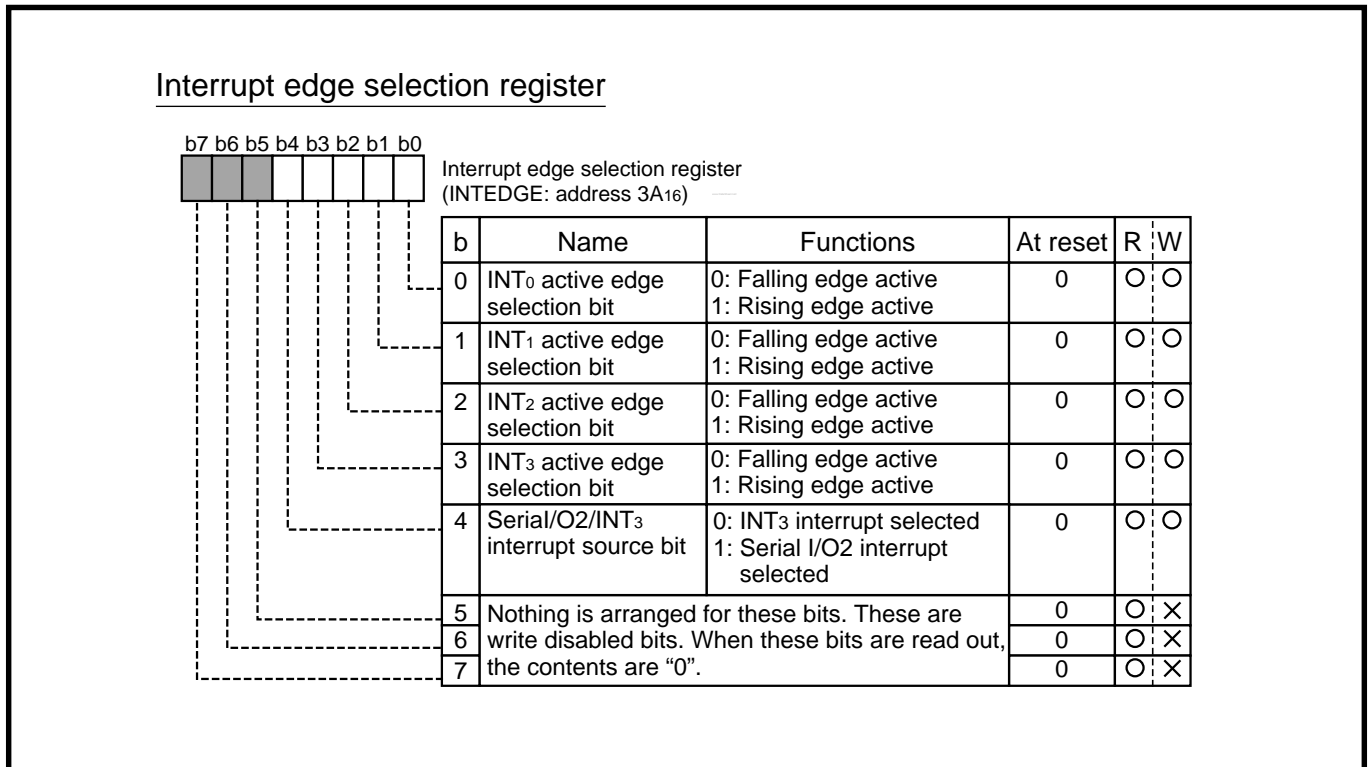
Interrupt edge selection register

b7 b6 b5 b4 b3 b2 b1 b0

Interrupt edge selection register
(INTEDGE: address $3A_{16}$)

| b | Name | Functions | At reset | R | W |
|---|---|---|---|---|---|
| 0 | $INT_0$ active edge selection bit | 0: Falling edge active 1: Rising edge active | 0 | O | O |
| 1 | $INT_1$ active edge selection bit | 0: Falling edge active 1: Rising edge active | 0 | O | O |
| 2 | $INT_2$ active edge selection bit | 0: Falling edge active 1: Rising edge active | 0 | O | O |
| 3 | $INT_3$ active edge selection bit | 0: Falling edge active 1: Rising edge active | 0 | O | O |
| 4 | Serial/O2/$INT_3$ interrupt source bit | 0: $INT_3$ interrupt selected 1: Serial I/O2 interrupt selected | 0 | O | O |
| 5 | Nothing is arranged for these bits. These are write disabled bits. When these bits are read out, the contents are "0". | | 0 | O | × |
| 6 | | | 0 | O | × |
| 7 | | | 0 | O | × |